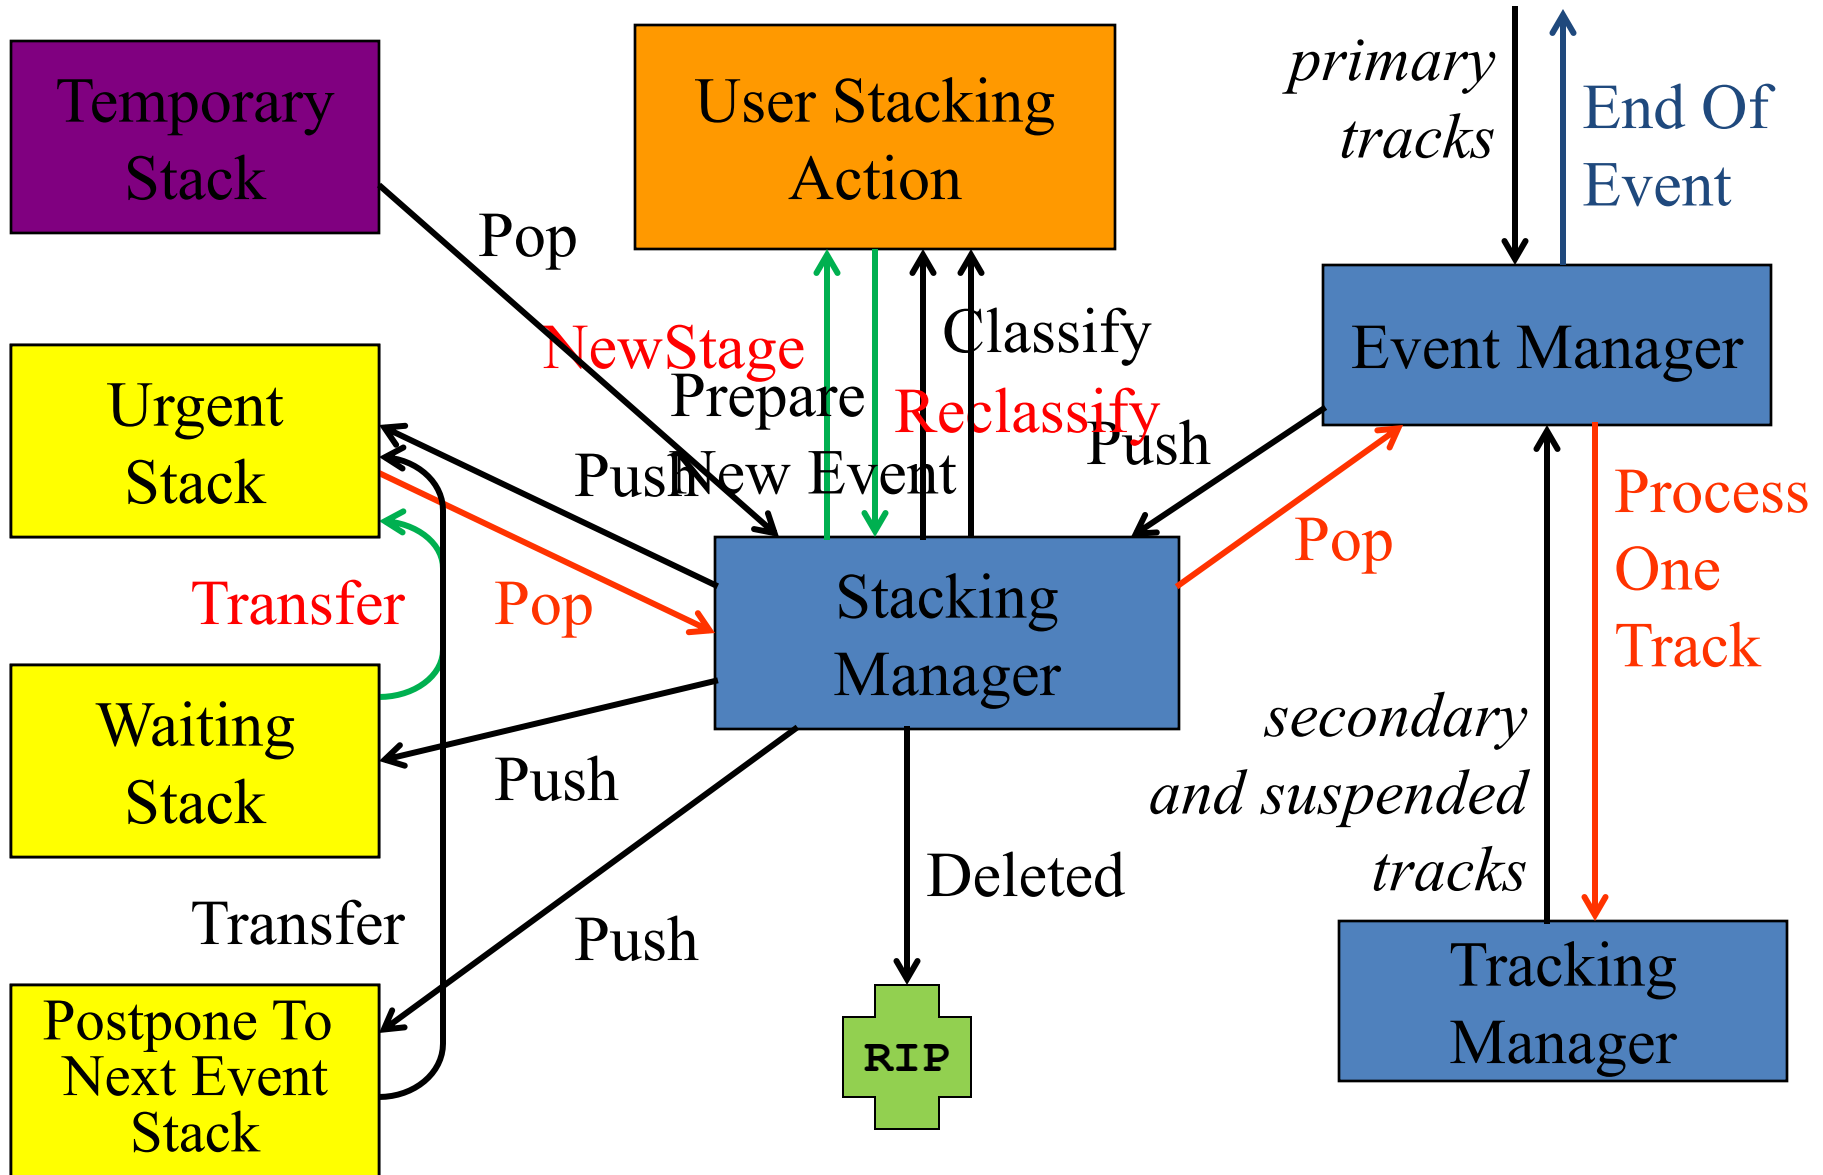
Temporary Stack

User Stacking Action

primary tracks

End Of Event

Pop

NewStage

Prepare

Classify

Reclassify

Push

Event Manager

Urgent Stack

Push

New Event

Pop

Process One Track

Transfer

Pop

Stacking Manager

Waiting Stack

Push

secondary and suspended tracks

Deleted

Transfer

Push

Tracking Manager

Postpone To Next Event Stack

RIP